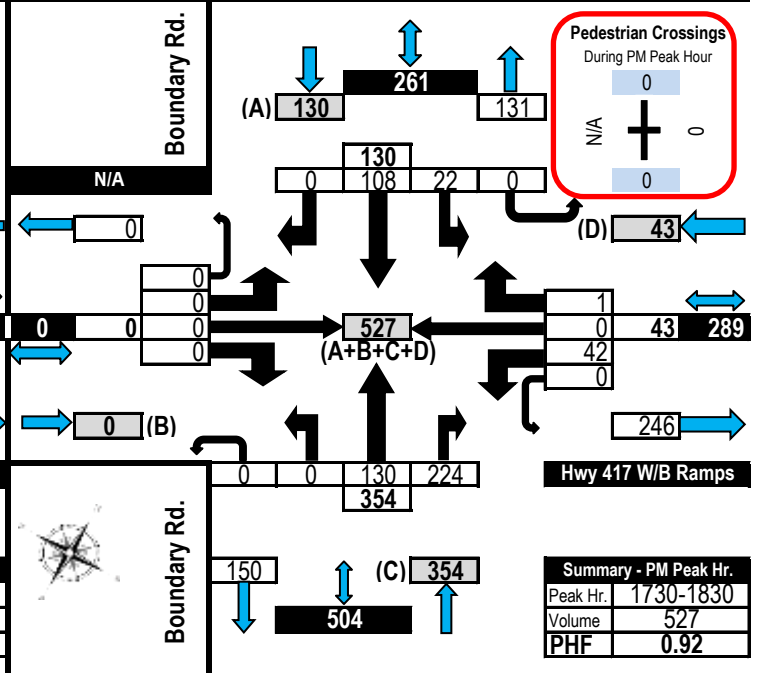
Boundary Rd.

261

(A) 130

131

Pedestrian Crossings
During PM Peak Hour
0
N/A
0
0

N/A

130
0 108 22 0

0

(D) 43

0
0
0 0 0
0

527
(A+B+C+D)

1
0 43 289
42
0

0 (B)

246

0 0 130 224
354

Hwy 417 W/B Ramps

Boundary Rd.

150

(C) 354

504

| Summary - PM Peak Hr. | |
|---|---|
| Peak Hr. | 1730-1830 |
| Volume | 527 |
| PHF | 0.92 |